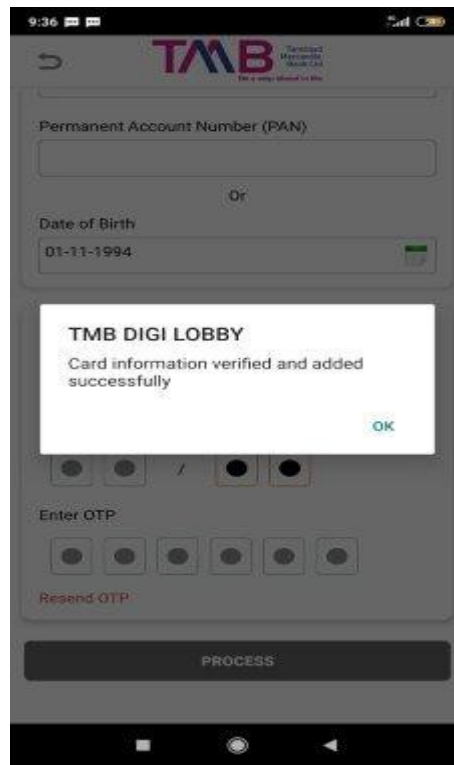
9:36

TMB Tamilnad Mercantile Bank Ltd

Permanent Account Number (PAN)

Or

Date of Birth

01-11-1994

TMB DIGI LOBBY

Card information verified and added successfully

OK

/

Enter OTP

Resend OTP

PROCESS